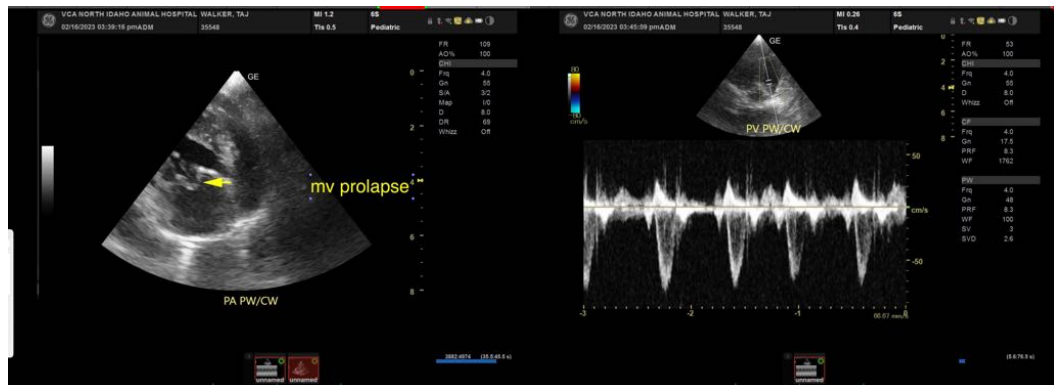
VCA NORTH IDAHO ANIMAL HOSPITAL WALKER, TAJ MI 1.2 6S
02/16/2023 03:39:16 pmADM 35548 TIs 0.5 Pediatric

GE

0
2
4
6
8

FR 109
AO% 100
CHI
Frq 4.0
Gn 55
S/A 3/2
Map I/0
D 8.0
DR 69
Whizz Off

mv prolapse

PA PW/CW

3882:4974 (35.8:45.5 s)

unnamed unnamed

VCA NORTH IDAHO ANIMAL HOSPITAL WALKER, TAJ MI 0.26 6S
02/16/2023 03:45:09 pmADM 35548 TIs 0.4 Pediatric

GE

80
-80
cm/s

0
2
4
6
8

FR 53
AO% 100
CHI
Frq 4.0
Gn 55
D 8.0
Whizz Off
CF
Frq 4.0
Gn 17.5
PRF 8.3
WF 1762
PW
Frq 4.0
Gn 48
PRF 8.3
WF 100
SV 3
SVD 2.6

PV PW/CW

50
cm/s
-50

-3 -2 -1 0

66.67 mm/s

(8.6:76.5 s)

unnamed